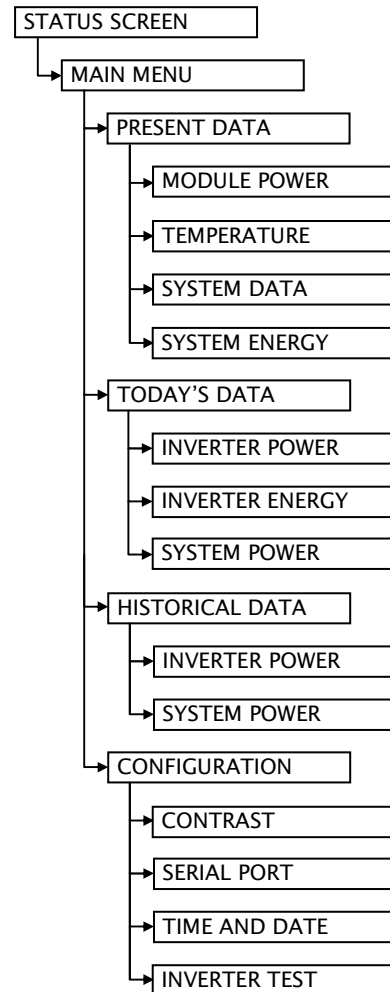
STATUS SCREEN

MAIN MENU

PRESENT DATA

MODULE POWER

TEMPERATURE

SYSTEM DATA

SYSTEM ENERGY

TODAY'S DATA

INVERTER POWER

INVERTER ENERGY

SYSTEM POWER

HISTORICAL DATA

INVERTER POWER

SYSTEM POWER

CONFIGURATION

CONTRAST

SERIAL PORT

TIME AND DATE

INVERTER TEST